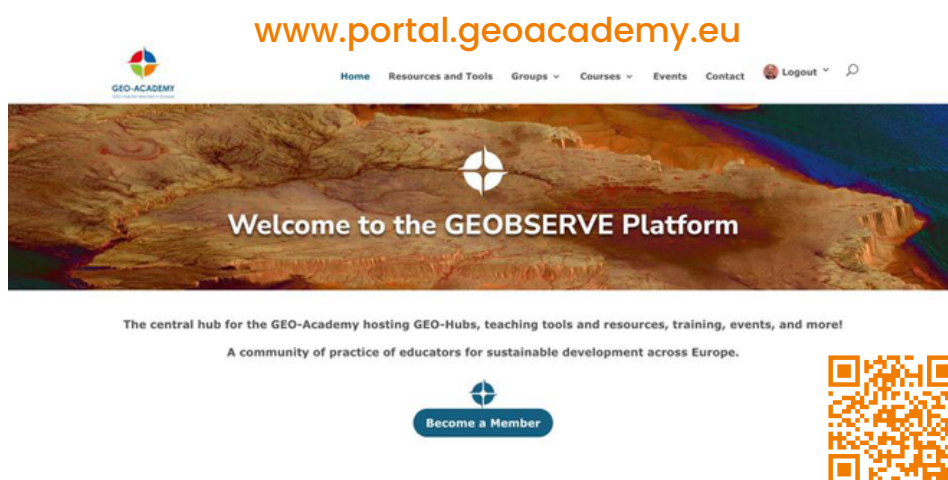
www.portal.geoacademy.eu

GEO-ACADEMY
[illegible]

Home Resources and Tools Groups Courses Events Contact Logout

Welcome to the GEOBSERVE Platform

The central hub for the GEO-Academy hosting GEO-Hubs, teaching tools and resources, training, events, and more!

A community of practice of educators for sustainable development across Europe.

Become a Member